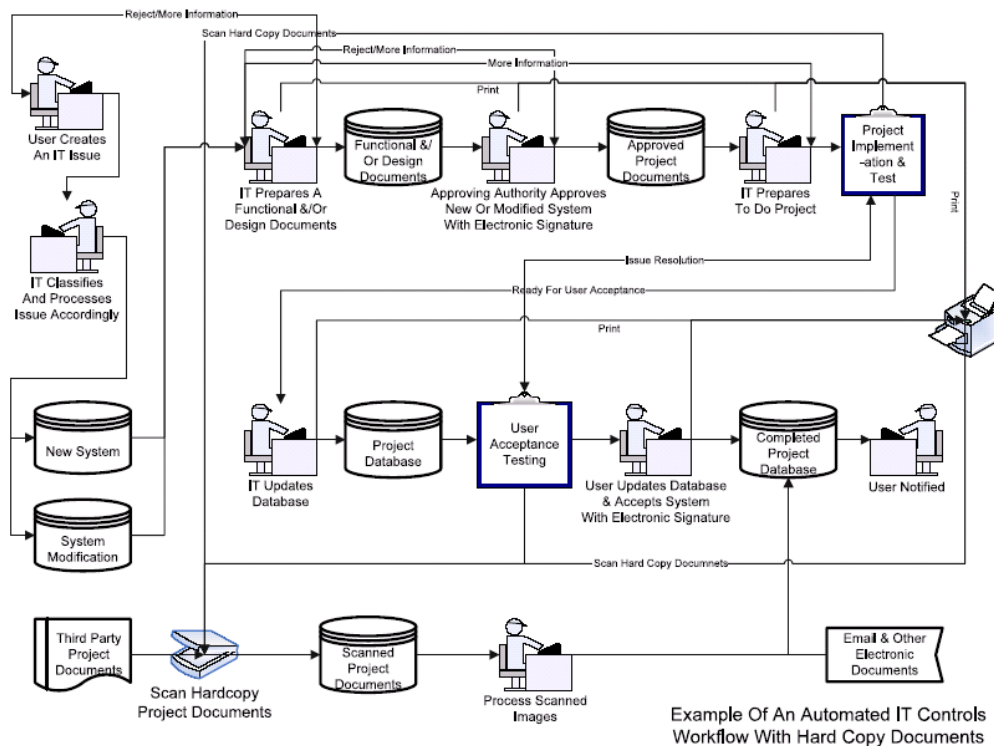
Reject/More Information

Scan Hard Copy Documents

Reject/More Information

More Information

Print

User Creates An IT Issue

IT Prepares A Functional &/Or Design Documents

Functional &/ Or Design Documents

Approving Authority Approves New Or Modified System With Electronic Signature

Approved Project Documents

IT Prepares To Do Project

Project Implement -ation & Test

Print

IT Classifies And Processes Issue Accordingly

Issue Resolution

Ready For User Acceptance

Print

New System

IT Updates Database

Project Database

User Acceptance Testing

User Updates Database & Accepts System With Electronic Signature

Completed Project Database

User Notified

System Modification

Scan Hard Copy Documnets

Third Party Project Documents

Scan Hardcopy Project Documents

Scanned Project Documents

Process Scanned Images

Email & Other Electronic Documents

Example Of An Automated IT Controls Workflow With Hard Copy Documents